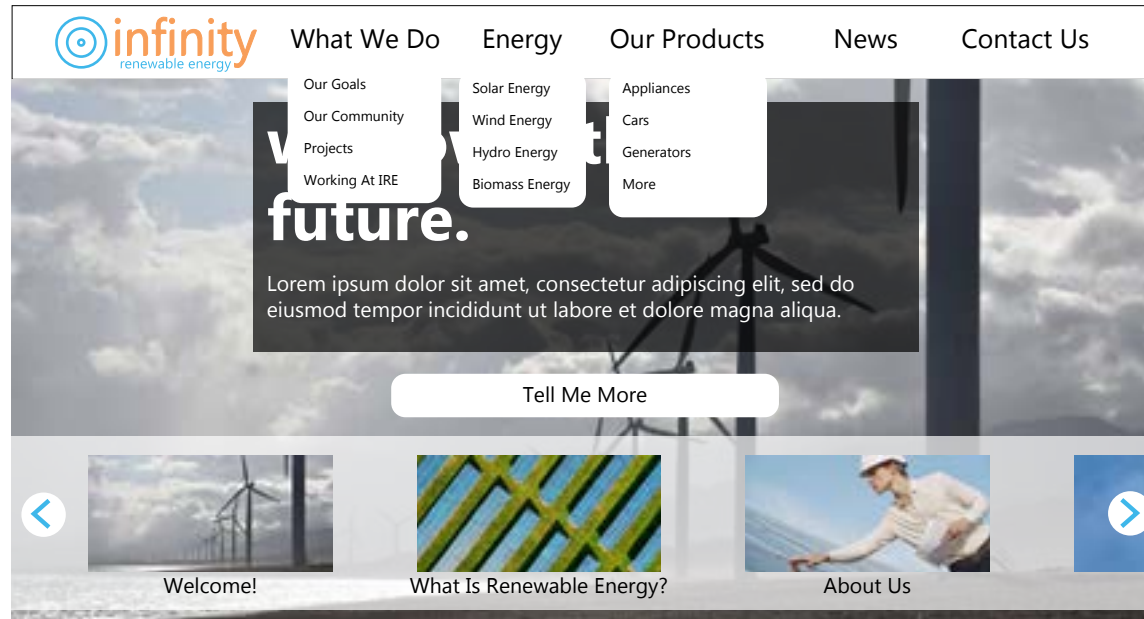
infinity
renewable energy

What We Do
Our Goals
Our Community
Projects
Working At IRE

Energy
Solar Energy
Wind Energy
Hydro Energy
Biomass Energy

Our Products
Appliances
Cars
Generators
More

News

Contact Us

W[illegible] th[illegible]
future.

Lorem ipsum dolor sit amet, consectetur adipiscing elit, sed do eiusmod tempor incididunt ut labore et dolore magna aliqua.

Tell Me More

Welcome!

What Is Renewable Energy?

About Us